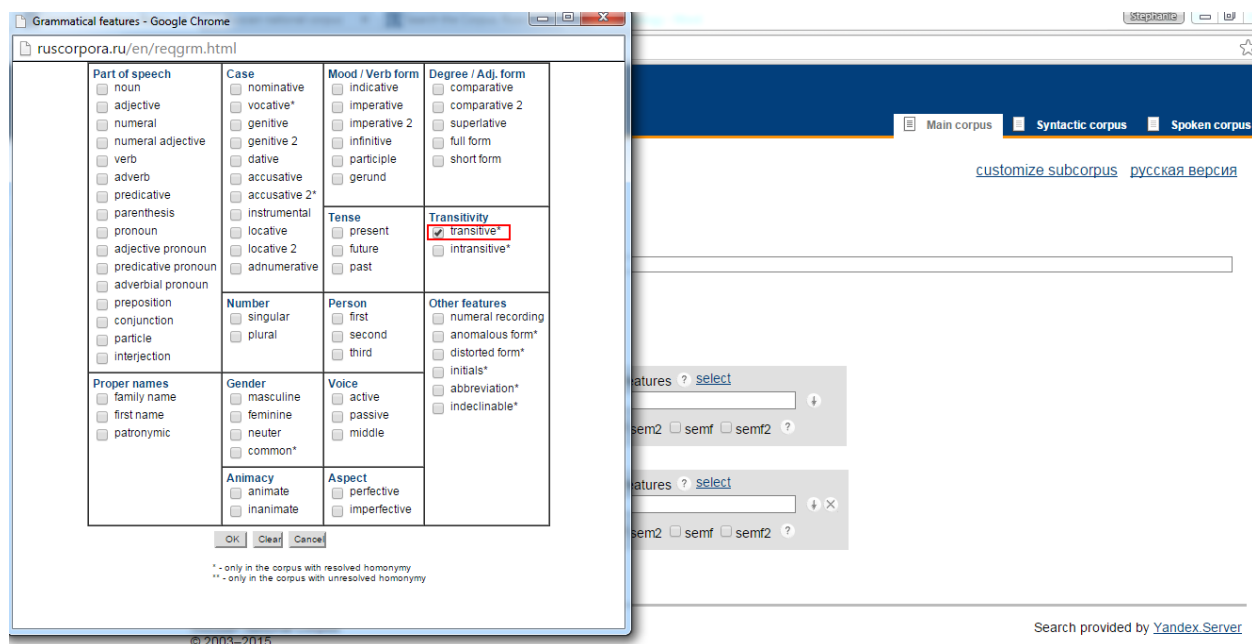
Grammatical features - Google Chrome
ruscorpora.ru/en/reqgrm.html

| Part of speech | Case | Mood / Verb form | Degree / Adj. form |
|---|---|---|---|
| noun | nominative | indicative | comparative |
| adjective | vocative* | imperative | comparative 2 |
| numeral | genitive | imperative 2 | superlative |
| numeral adjective | genitive 2 | infinitive | full form |
| verb | dative | participle | short form |
| adverb | accusative | gerund | |
| predicative | accusative 2* | | |
| parenthesis | instrumental | Tense | Transitivity |
| pronoun | locative | present | transitive* |
| adjective pronoun | locative 2 | future | intransitive* |
| predicative pronoun | adnumerative | past | |
| adverbial pronoun | | | |
| preposition | Number | Person | Other features |
| conjunction | singular | first | numeral recording |
| particle | plural | second | anomalous form* |
| interjection | | third | distorted form* |
| Proper names | Gender | Voice | initials* |
| family name | masculine | active | abbreviation* |
| first name | feminine | passive | indeclinable* |
| patronymic | neuter | middle | |
| | common* | | |
| | Animacy | Aspect | |
| | animate | perfective | |
| | inanimate | imperfective | |

OK Clear Cancel

* - only in the corpus with resolved homonymy
** - only in the corpus with unresolved homonymy

Stephanie
Main corpus Syntactic corpus Spoken corpus
customize subcorpus русская версия
atures ? select
sem2 semf semf2 ?
atures ? select
sem2 semf semf2 ?
© 2003–2015
Search provided by Yandex.Server